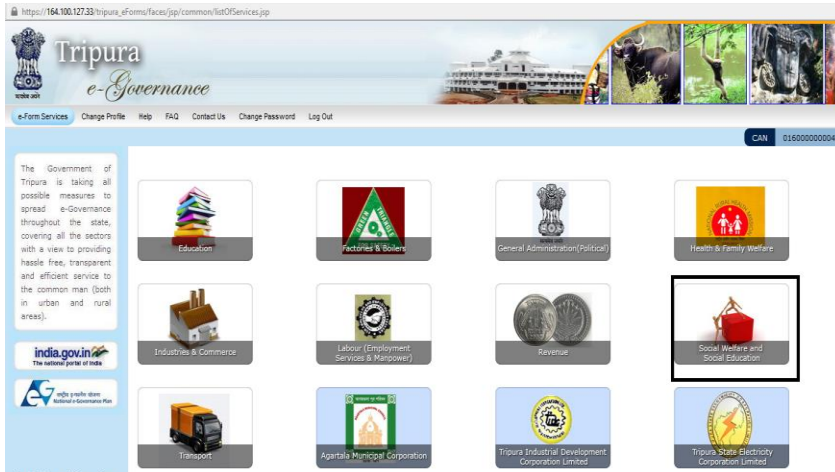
https://164.100.127.33/tripura_eForms/faces/jsp/common/listOfServices.jsp

Tripura
e-Governance

e-Form Services Change Profile Help FAQ Contact Us Change Password Log Out

CAN 016000000004

The Government of Tripura is taking all possible measures to spread e-Governance throughout the state, covering all the sectors with a view to providing hassle free, transparent and efficient service to the common man (both in urban and rural areas).

india.gov.in
The national portal of India

National e-Governance Plan

Education

Factories & Boilers

General Administration(Political)

Health & Family Welfare

Industries & Commerce

Labour (Employment Services & Manpower)

Revenue

Social Welfare and Social Education

Transport

Agartala Municipal Corporation

Tripura Industrial Development Corporation Limited

Tripura State Electricity Corporation Limited